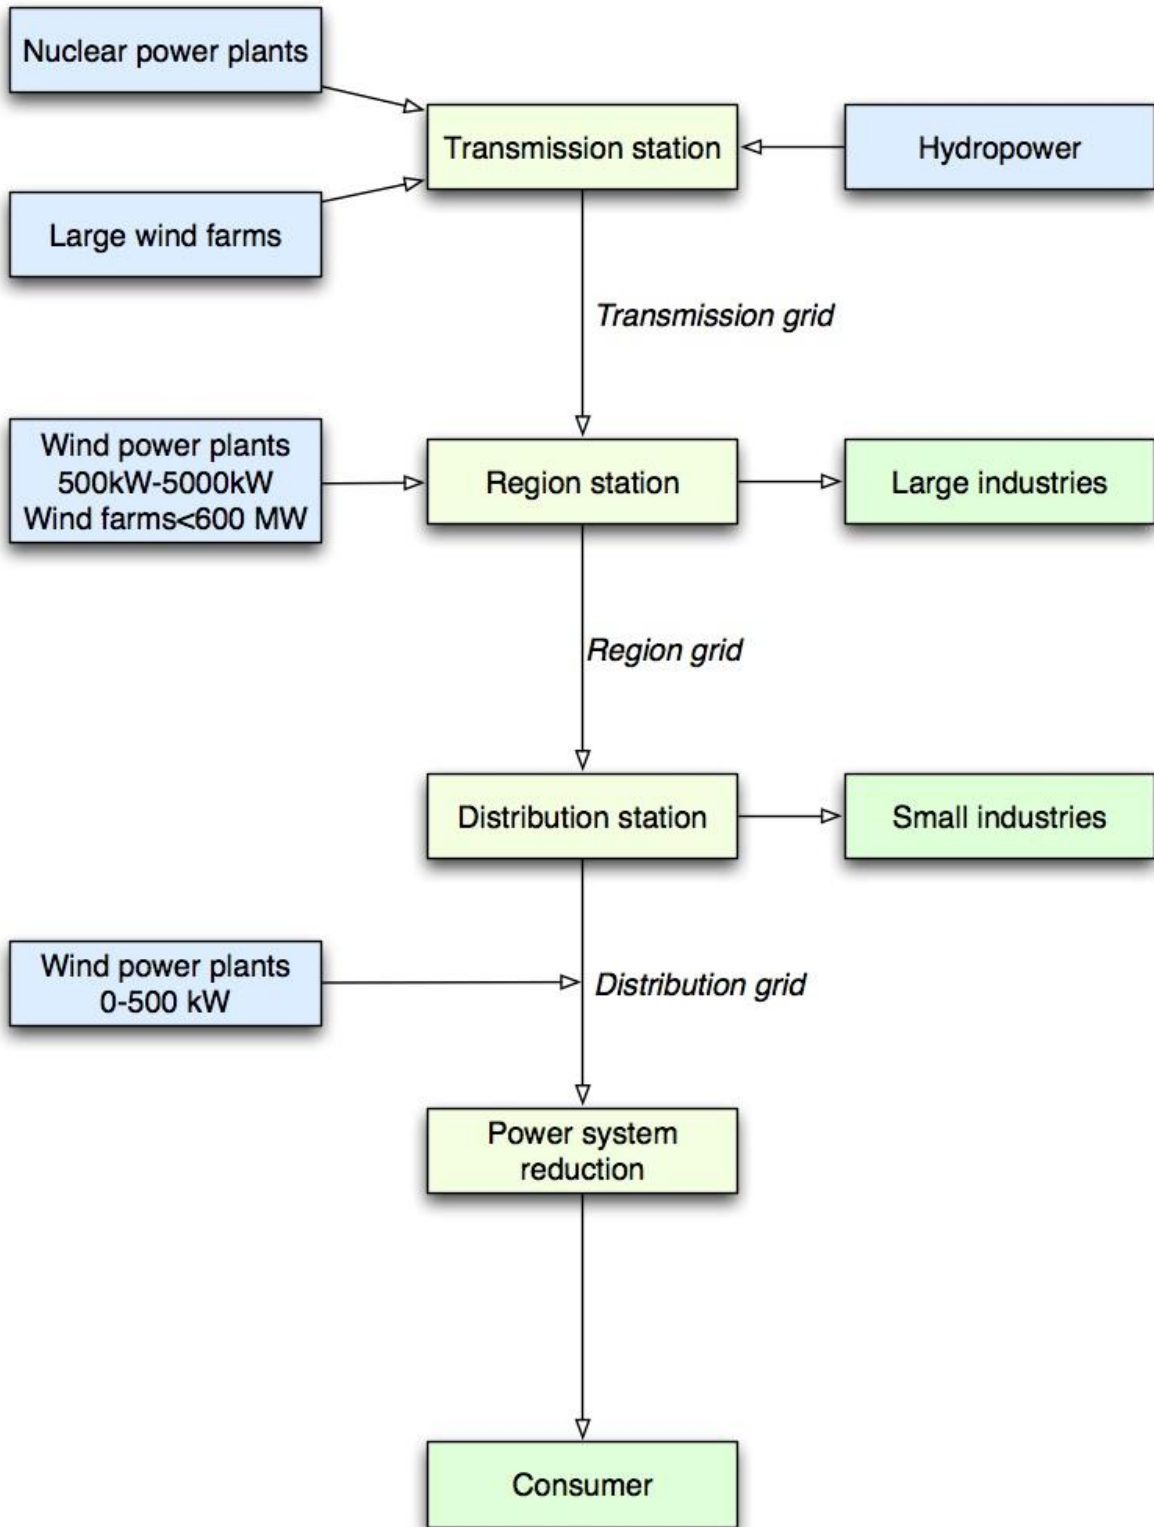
Nuclear power plants

Transmission station

Hydropower

Large wind farms

Transmission grid

Wind power plants
500kW-5000kW
Wind farms<600 MW

Region station

Large industries

Region grid

Distribution station

Small industries

Wind power plants
0-500 kW

Distribution grid

Power system reduction

Consumer